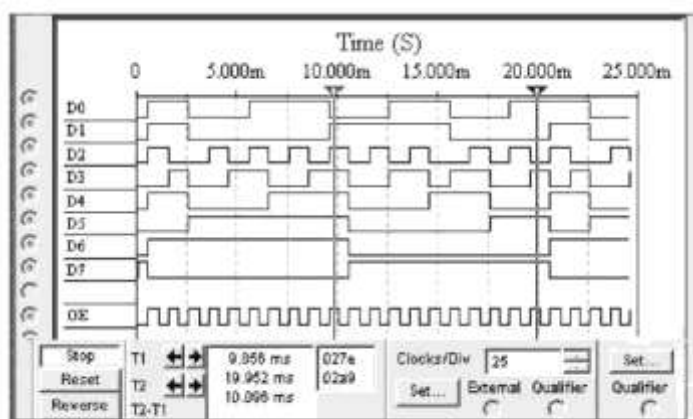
Time (S)

0 5.000m 10.000m 15.000m 20.000m 25.000m

D0
D1
D2
D3
D4
D5
D6
D7
OE

Stop
Reset
Reverse

T1
T2
T2-T1

9.856 ms
19.952 ms
10.096 ms

027e
02a9

Clocks/Div 25
Set...
External
Qualifier

Set...
Qualifier